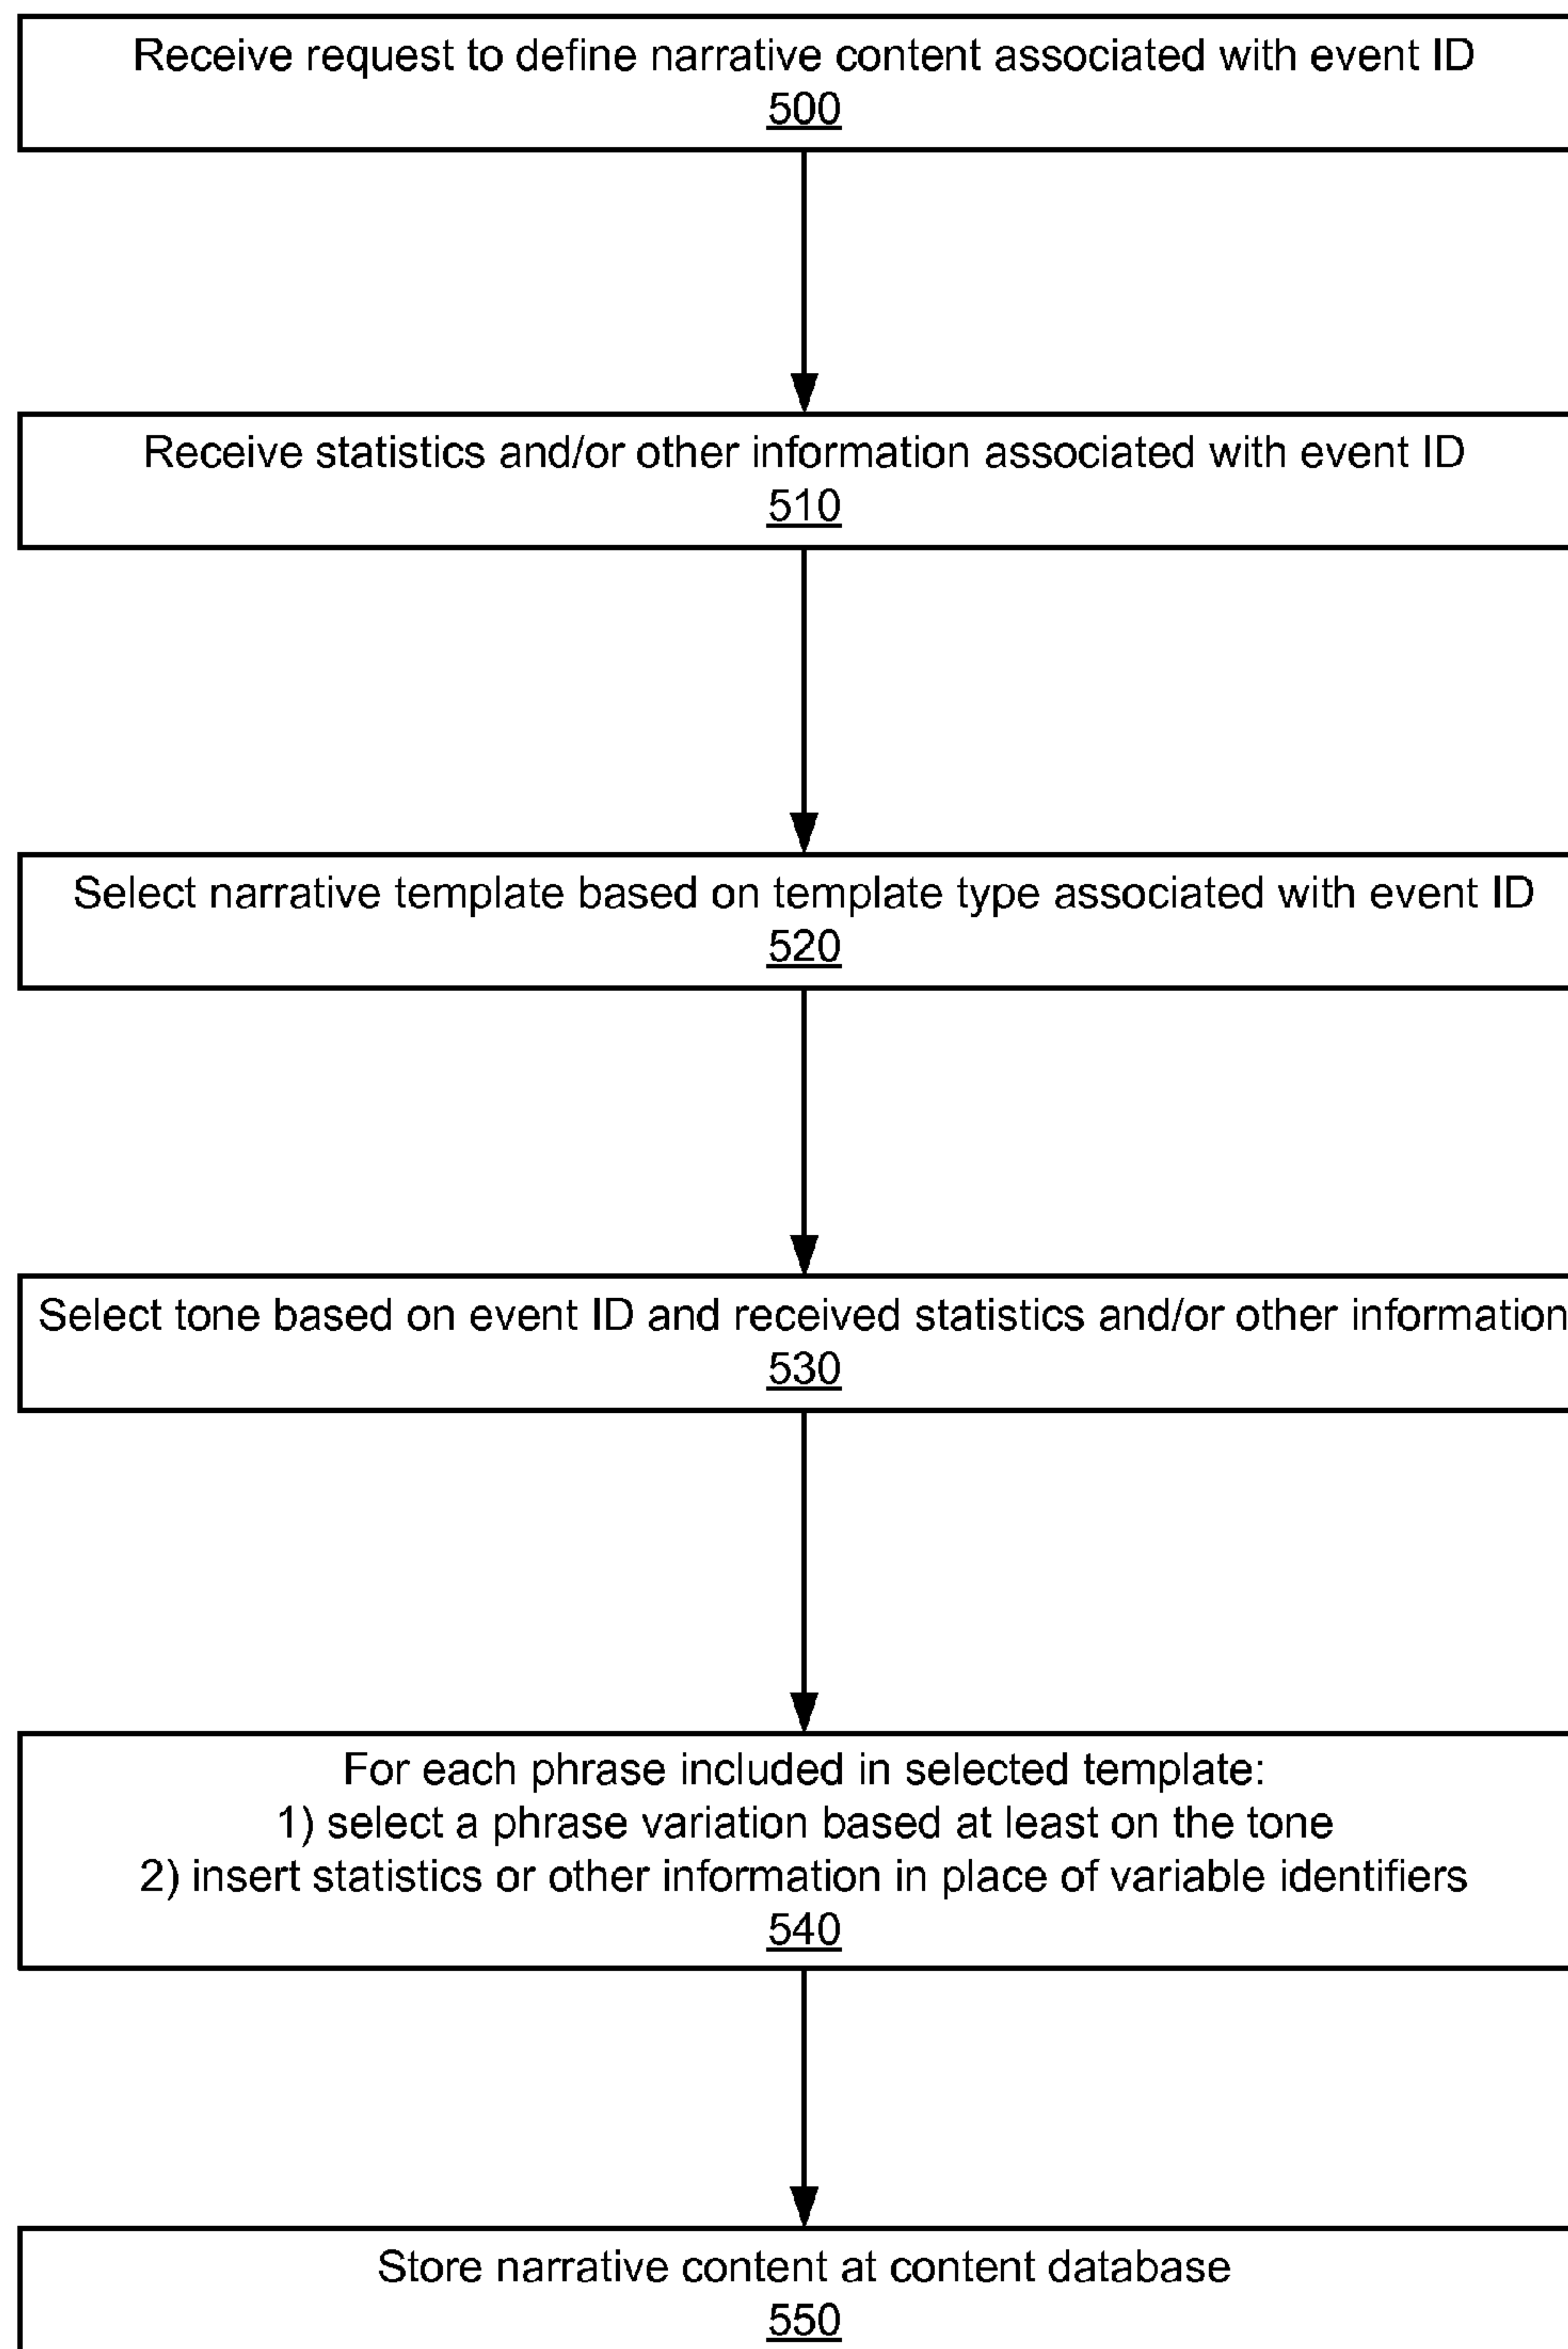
Receive request to define narrative content associated with event ID
500

Receive statistics and/or other information associated with event ID
510

Select narrative template based on template type associated with event ID
520

Select tone based on event ID and received statistics and/or other information
530

For each phrase included in selected template:
1) select a phrase variation based at least on the tone
2) insert statistics or other information in place of variable identifiers
540

Store narrative content at content database
550